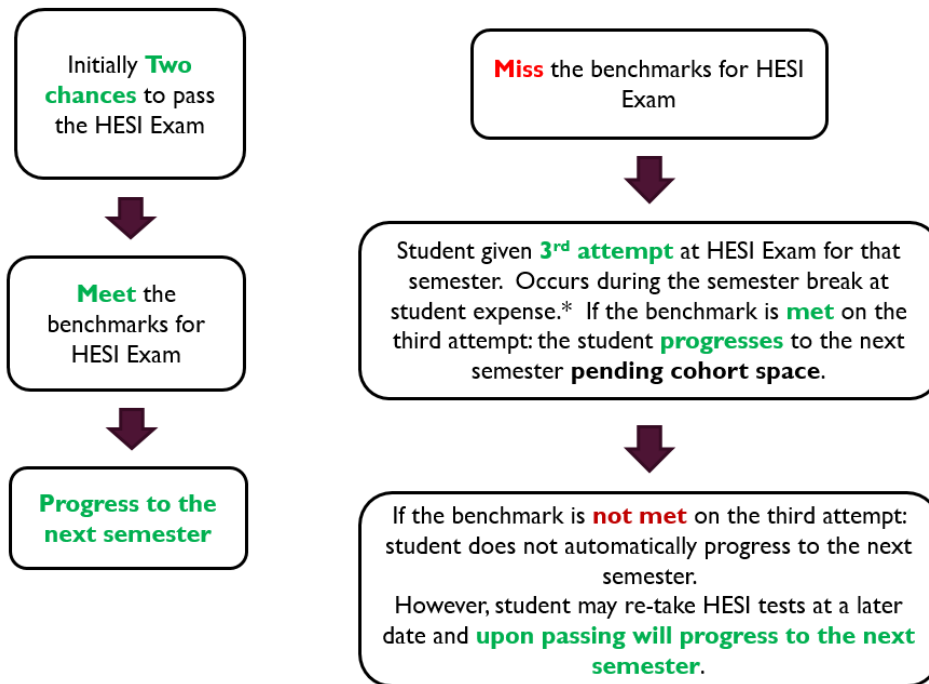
Initially Two chances to pass the HESI Exam

Meet the benchmarks for HESI Exam

Progress to the next semester

Miss the benchmarks for HESI Exam

Student given 3$^{rd}$ attempt at HESI Exam for that semester. Occurs during the semester break at student expense.* If the benchmark is met on the third attempt: the student progresses to the next semester pending cohort space.

If the benchmark is not met on the third attempt: student does not automatically progress to the next semester.
However, student may re-take HESI tests at a later date and upon passing will progress to the next semester.